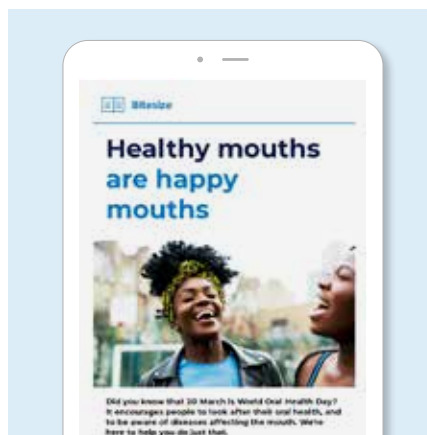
Bitesize

Healthy mouths are happy mouths

Did you know that 20 March is World Oral Health Day? It encourages people to look after their oral health, and to be aware of diseases affecting the mouth. We're here to help you do just that.